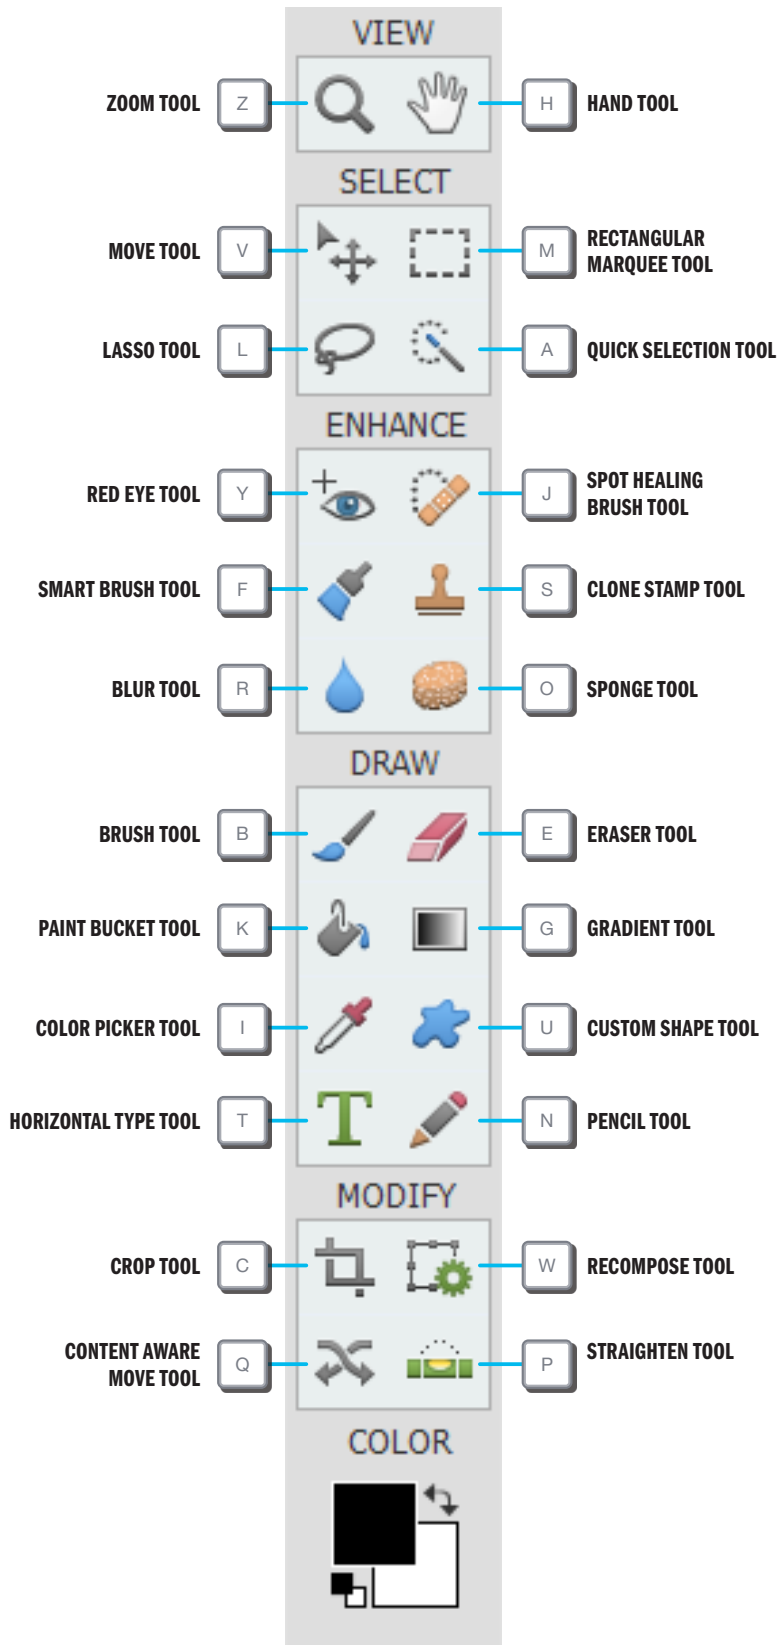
VIEW

ZOOM TOOL Z

H HAND TOOL

SELECT

MOVE TOOL V

M RECTANGULAR MARQUEE TOOL

LASSO TOOL L

A QUICK SELECTION TOOL

ENHANCE

RED EYE TOOL Y

J SPOT HEALING BRUSH TOOL

SMART BRUSH TOOL F

S CLONE STAMP TOOL

BLUR TOOL R

O SPONGE TOOL

DRAW

BRUSH TOOL B

E ERASER TOOL

PAINT BUCKET TOOL K

G GRADIENT TOOL

COLOR PICKER TOOL I

U CUSTOM SHAPE TOOL

HORIZONTAL TYPE TOOL T

N PENCIL TOOL

MODIFY

CROP TOOL C

W RECOMPOSE TOOL

CONTENT AWARE MOVE TOOL Q

P STRAIGHTEN TOOL

COLOR